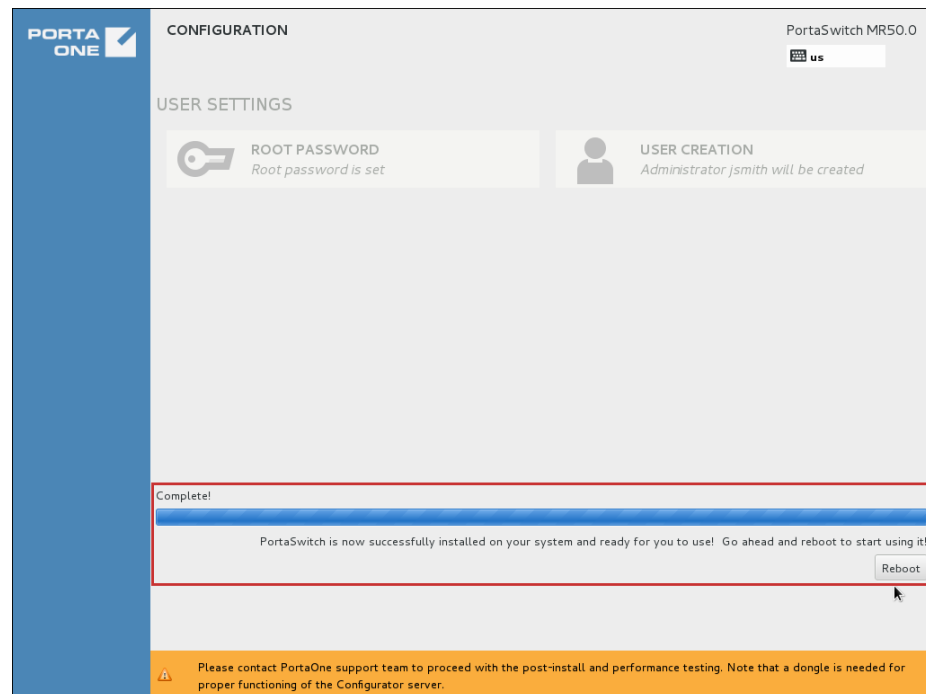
PORTA ONE

CONFIGURATION

PortaSwitch MR50.0

us

USER SETTINGS

ROOT PASSWORD
Root password is set

USER CREATION
Administrator jsmith will be created

Complete!

PortaSwitch is now successfully installed on your system and ready for you to use! Go ahead and reboot to start using it!

Reboot

Please contact PortaOne support team to proceed with the post-install and performance testing. Note that a dongle is needed for proper functioning of the Configurator server.